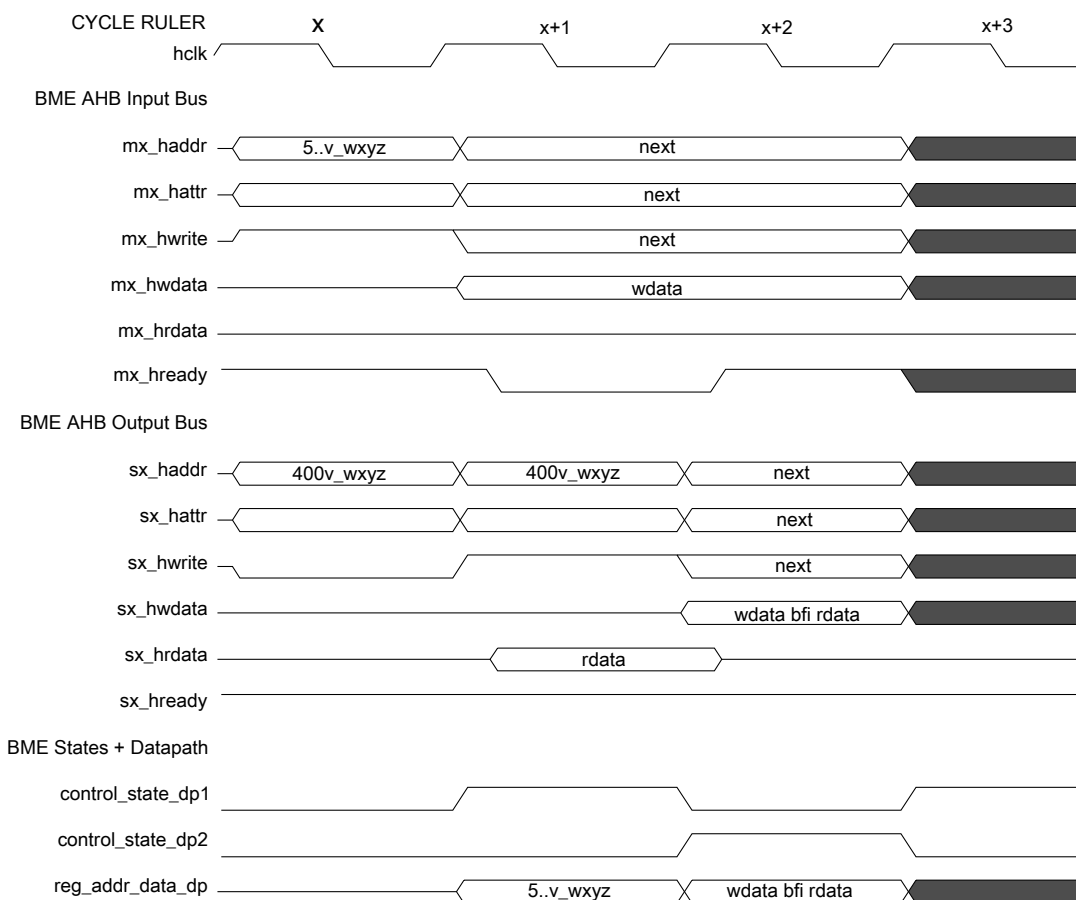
CYCLE RULER
x
x+1
x+2
x+3
hclk

BME AHB Input Bus

mx_haddr
5..v_wxyz
next

mx_hattr
next

mx_hwrite
next

mx_hwdata
wdata

mx_hrdata

mx_hready

BME AHB Output Bus

sx_haddr
400v_wxyz
400v_wxyz
next

sx_hattr
next

sx_hwrite
next

sx_hwdata
wdata bfi rdata

sx_hrdata
rdata

sx_hready

BME States + Datapath

control_state_dp1

control_state_dp2

reg_addr_data_dp
5..v_wxyz
wdata bfi rdata